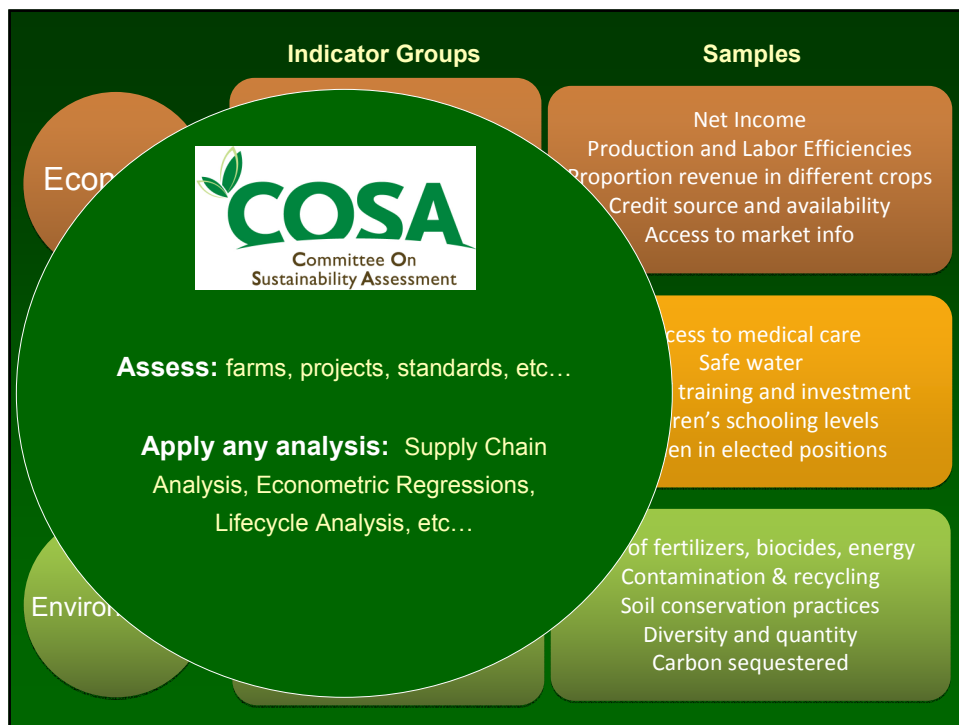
Indicator Groups

Samples

Econ

Net Income
Production and Labor Efficiencies
Proportion revenue in different crops
Credit source and availability
Access to market info

COSA
Committee On
Sustainability Assessment

Assess: farms, projects, standards, etc…

Apply any analysis: Supply Chain Analysis, Econometric Regressions, Lifecycle Analysis, etc…

cess to medical care
Safe water
training and investment
ren's schooling levels
en in elected positions

Enviro

of fertilizers, biocides, energy
Contamination & recycling
Soil conservation practices
Diversity and quantity
Carbon sequestered